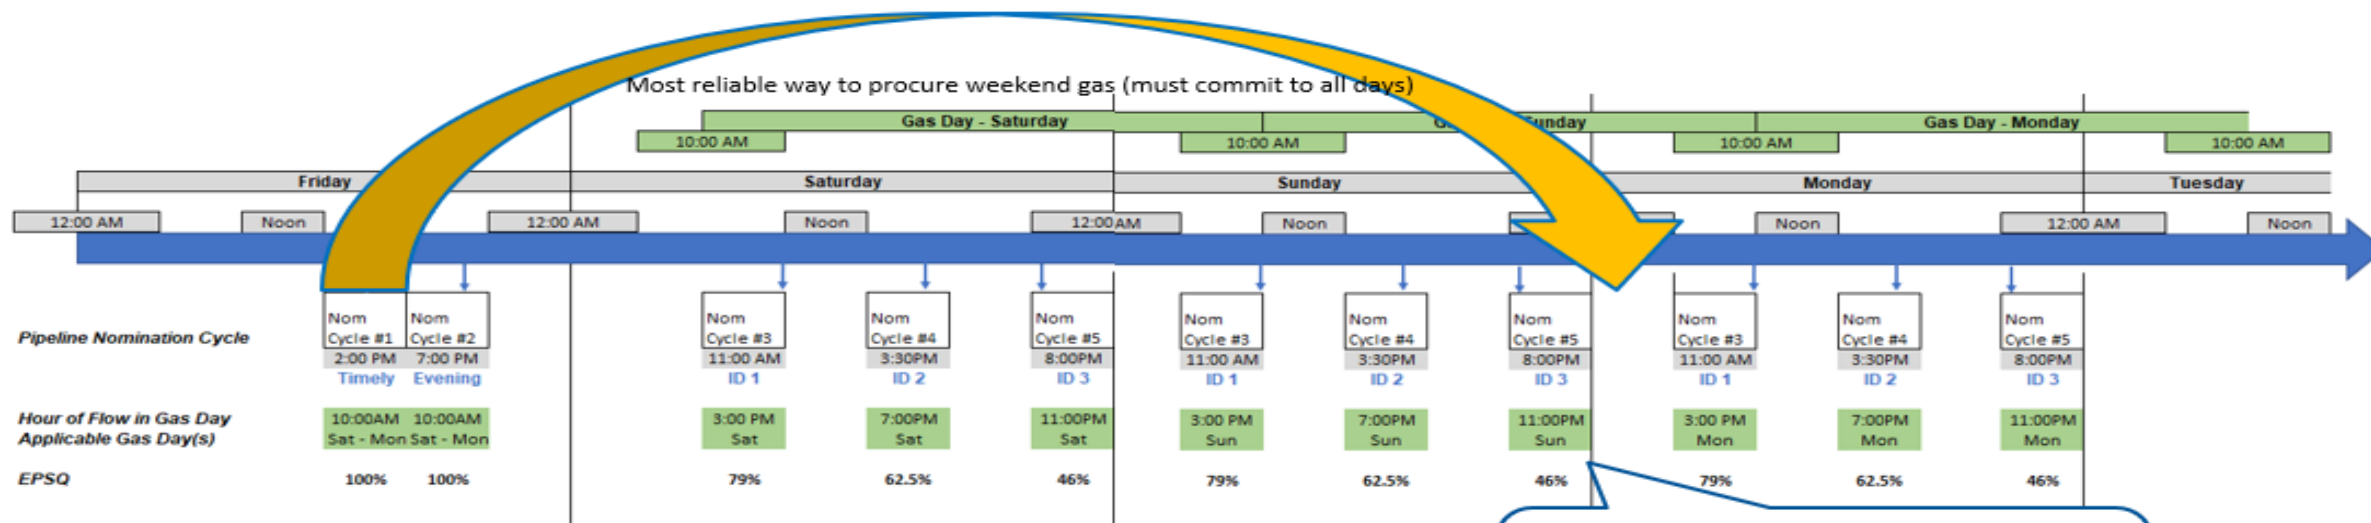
Most reliable way to procure weekend gas (must commit to all days)

Gas Day - Saturday
G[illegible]unday
Gas Day - Monday

10:00 AM
10:00 AM
10:00 AM
10:00 AM

Friday
Saturday
Sunday
Monday
Tuesday

12:00 AM
Noon
12:00 AM
Noon
12:00 AM
Noon
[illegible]
Noon
12:00 AM
Noon

Pipeline Nomination Cycle
Hour of Flow in Gas Day
Applicable Gas Day(s)
EPSQ

| Nom Cycle #1 | Nom Cycle #2 | Nom Cycle #3 | Nom Cycle #4 | Nom Cycle #5 | Nom Cycle #3 | Nom Cycle #4 | Nom Cycle #5 | Nom Cycle #3 | Nom Cycle #4 | Nom Cycle #5 |
|---|---|---|---|---|---|---|---|---|---|---|
| 2:00 PM | 7:00 PM | 11:00 AM | 3:30PM | 8:00PM | 11:00 AM | 3:30PM | 8:00PM | 11:00 AM | 3:30PM | 8:00PM |
| Timely | Evening | ID 1 | ID 2 | ID 3 | ID 1 | ID 2 | ID 3 | ID 1 | ID 2 | ID 3 |
| 10:00AM Sat - Mon | 10:00AM Sat - Mon | 3:00 PM Sat | 7:00PM Sat | 11:00PM Sat | 3:00 PM Sun | 7:00PM Sun | 11:00PM Sun | 3:00 PM Mon | 7:00PM Mon | 11:00PM Mon |
| 100% | 100% | 79% | 62.5% | 46% | 79% | 62.5% | 46% | 79% | 62.5% | 46% |